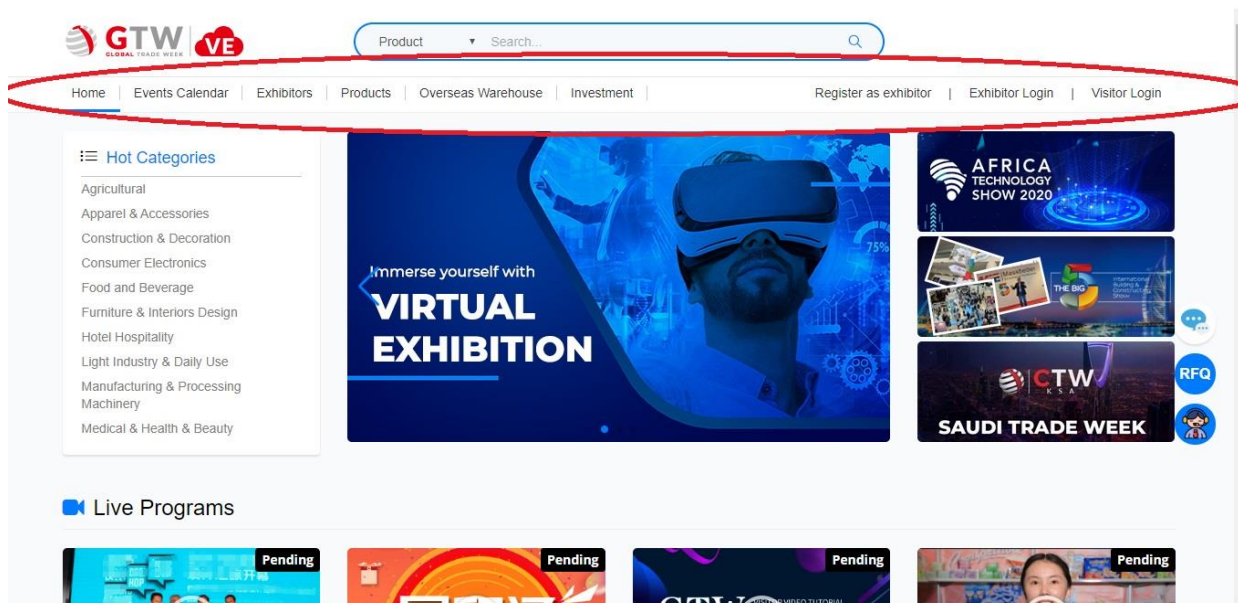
GTW GLOBAL TRADE WEEK VE

Product ▾ Search...

Home | Events Calendar | Exhibitors | Products | Overseas Warehouse | Investment | Register as exhibitor | Exhibitor Login | Visitor Login

Hot Categories

Agricultural
Apparel & Accessories
Construction & Decoration
Consumer Electronics
Food and Beverage
Furniture & Interiors Design
Hotel Hospitality
Light Industry & Daily Use
Manufacturing & Processing Machinery
Medical & Health & Beauty

Immerse yourself with
VIRTUAL EXHIBITION

AFRICA TECHNOLOGY SHOW 2020

THE BIG 5

CTW KSA
SAUDI TRADE WEEK

RFQ

Live Programs

Pending

Pending

Pending

Pending